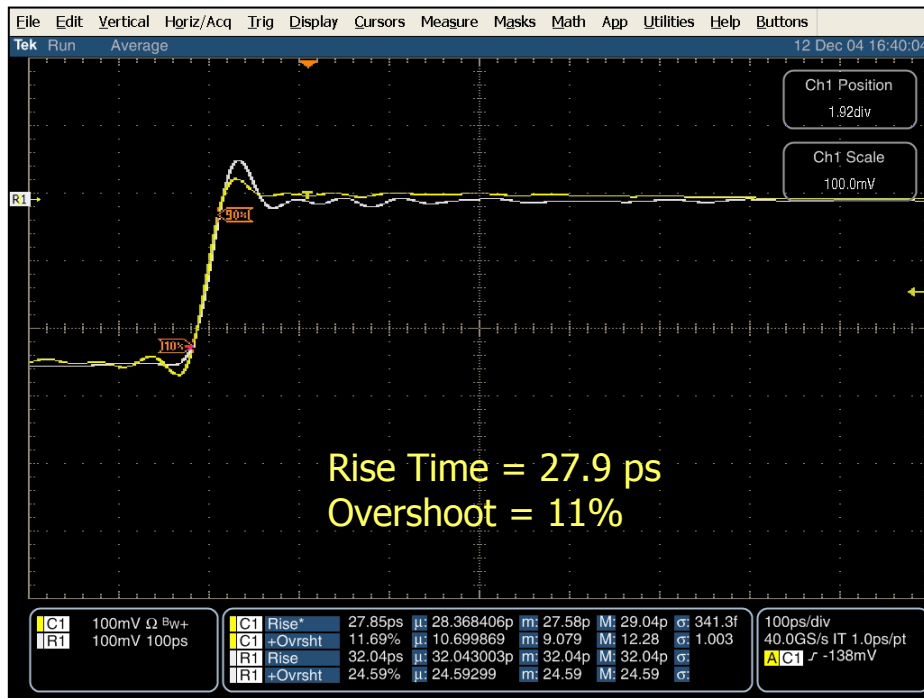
File Edit Vertical Horiz/Acq Trig Display Cursors Measure Masks Math App Utilities Help Buttons

Tek Run Average 12 Dec 04 16:40:04

Ch1 Position
1.92div

Ch1 Scale
100.0mV

R1

90%

10%

Rise Time = 27.9 ps
Overshoot = 11%

| C1 | 100mV Ω $^{B}$W+ |
|---|---|
| R1 | 100mV 100ps |

| C1 Rise* | 27.85ps | µ: 28.368406p | m: 27.58p | M: 29.04p | σ: 341.3f |
|---|---|---|---|---|---|
| C1 +Ovrsht | 11.69% | µ: 10.699869 | m: 9.079 | M: 12.28 | σ: 1.003 |
| R1 Rise | 32.04ps | µ: 32.043003p | m: 32.04p | M: 32.04p | σ: |
| R1 +Ovrsht | 24.59% | µ: 24.59299 | m: 24.59 | M: 24.59 | σ: |

100ps/div
40.0GS/s IT 1.0ps/pt
A C1 ∫ -138mV